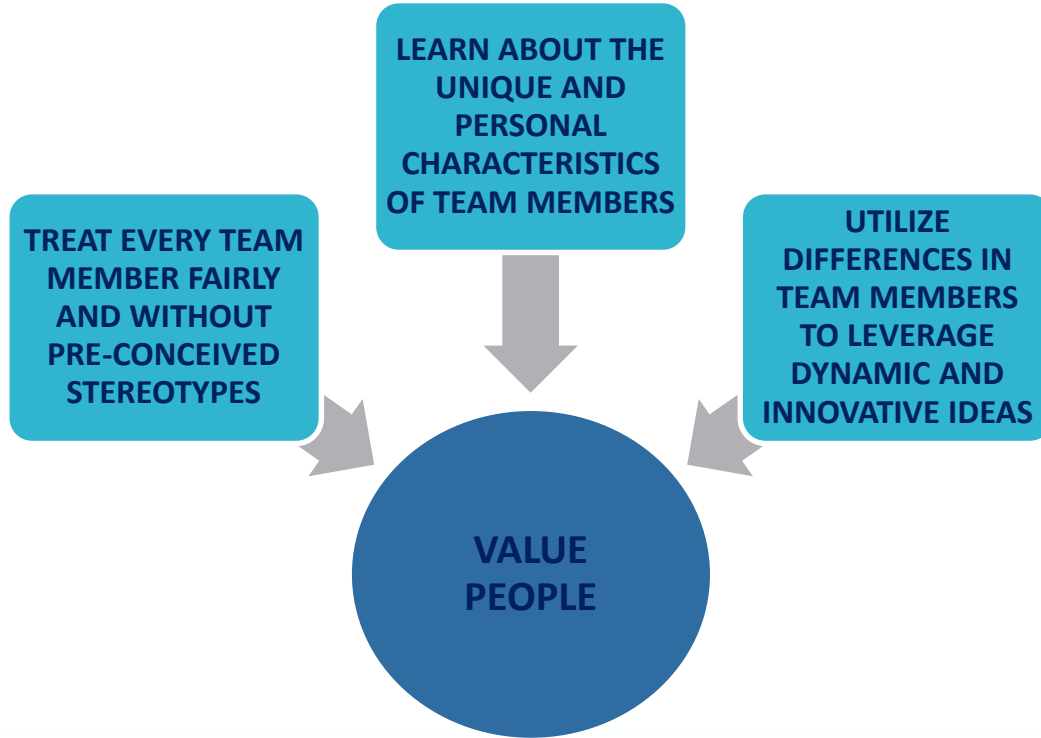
LEARN ABOUT THE UNIQUE AND PERSONAL CHARACTERISTICS OF TEAM MEMBERS

TREAT EVERY TEAM MEMBER FAIRLY AND WITHOUT PRE-CONCEIVED STEREOTYPES

UTILIZE DIFFERENCES IN TEAM MEMBERS TO LEVERAGE DYNAMIC AND INNOVATIVE IDEAS

VALUE PEOPLE